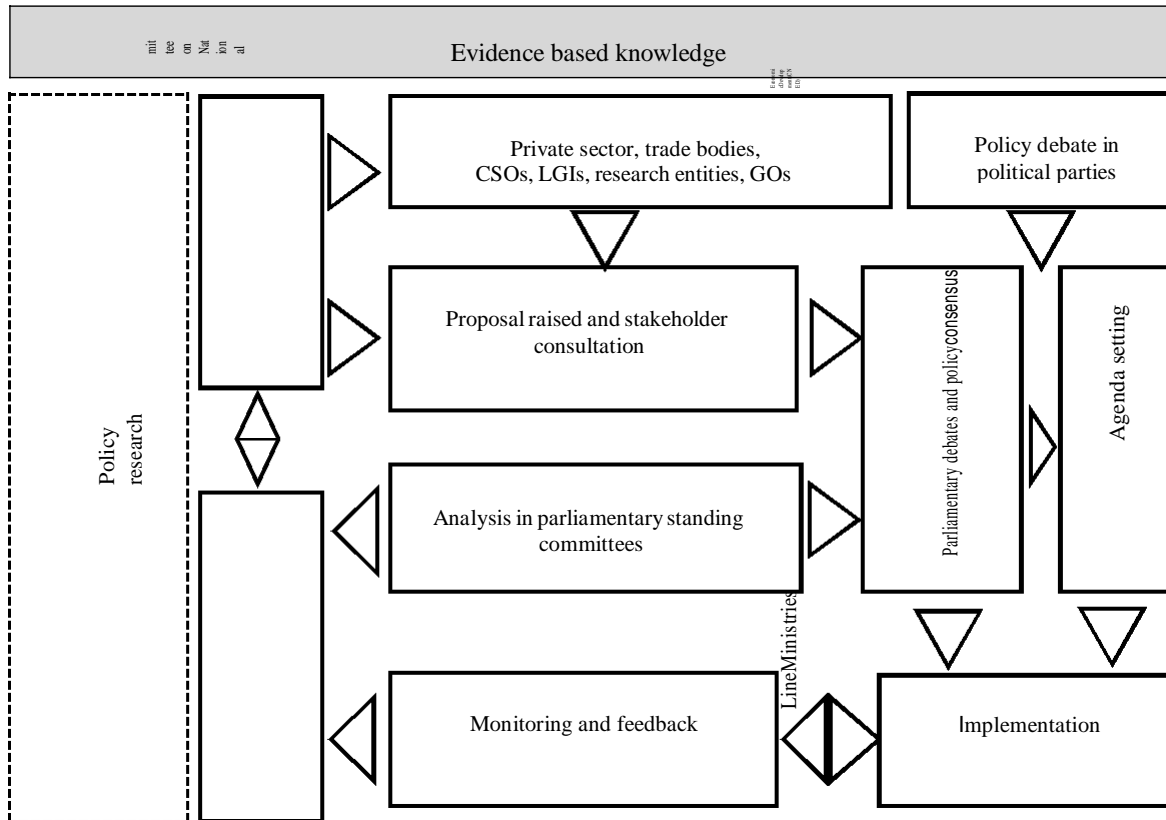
mit tee on Nat ion al

Evidence based knowledge

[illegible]

Policy research

Private sector, trade bodies, CSOs, LGIs, research entities, GOs

Policy debate in political parties

Proposal raised and stakeholder consultation

Parliamentary debates and policyconsensus

Agenda setting

Analysis in parliamentary standing committees

LineMinistries

Monitoring and feedback

Implementation